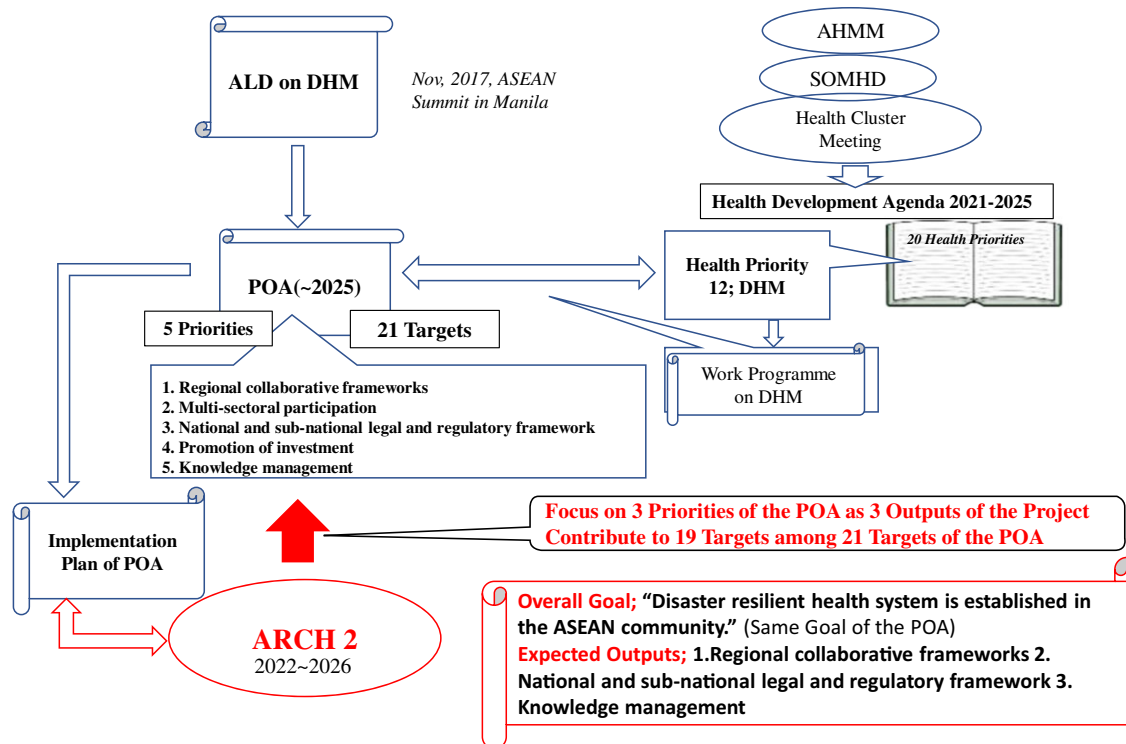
ALD on DHM

Nov, 2017, ASEAN Summit in Manila

AHMM

SOMHD

Health Cluster Meeting

Health Development Agenda 2021-2025

20 Health Priorities

POA(~2025)

Health Priority 12; DHM

5 Priorities

21 Targets

Work Programme on DHM

1. Regional collaborative frameworks
2. Multi-sectoral participation
3. National and sub-national legal and regulatory framework
4. Promotion of investment
5. Knowledge management

Focus on 3 Priorities of the POA as 3 Outputs of the Project
Contribute to 19 Targets among 21 Targets of the POA

Implementation Plan of POA

ARCH 2
2022~2026

Overall Goal; "Disaster resilient health system is established in the ASEAN community." (Same Goal of the POA)
Expected Outputs; 1.Regional collaborative frameworks 2. National and sub-national legal and regulatory framework 3. Knowledge management